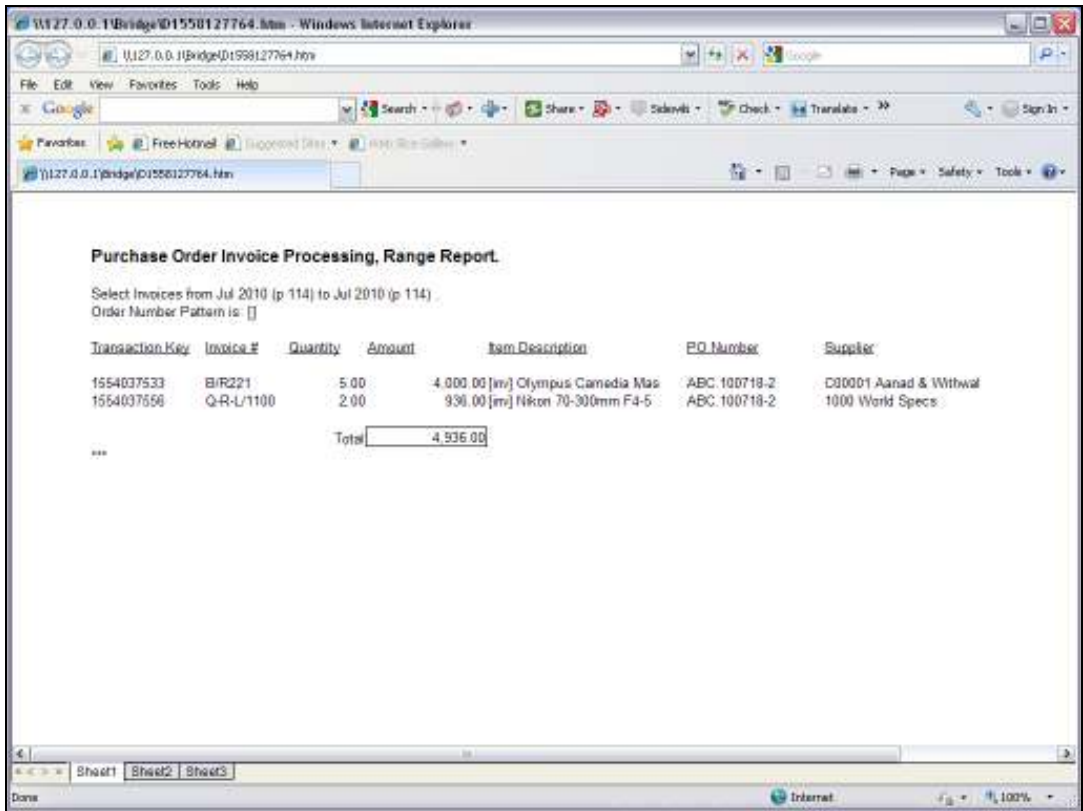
\\127.0.0.1\Bridge\D1558127764.htm - Windows Internet Explorer

\\127.0.0.1\Bridge\D1558127764.htm

Google

File Edit View Favorites Tools Help

Google Search Share Sidewiki Check Translate Sign In

Favorites Free Hotmail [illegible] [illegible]

\\127.0.0.1\Bridge\D1558127764.htm

Page Safety Tools

Purchase Order Invoice Processing, Range Report.

Select Invoices from Jul 2010 (p 114) to Jul 2010 (p 114)
Order Number Pattern is: []

| Transaction Key | Invoice # | Quantity | Amount | Item Description | PO Number | Supplier |
|---|---|---|---|---|---|---|
| 1554037533 | B/R221 | 5.00 | 4,000.00 | [inv] Olympus Camedia Mas | ABC.100718-2 | C00001 Aanad & Withwal |
| 1554037556 | Q-R-L/1100 | 2.00 | 936.00 | [inv] Nikon 70-300mm F4-5 | ABC.100718-2 | 1000 World Specs |
| | | Total | 4,936.00 | | | |

***

Sheet1 Sheet2 Sheet3

Done Internet 100%